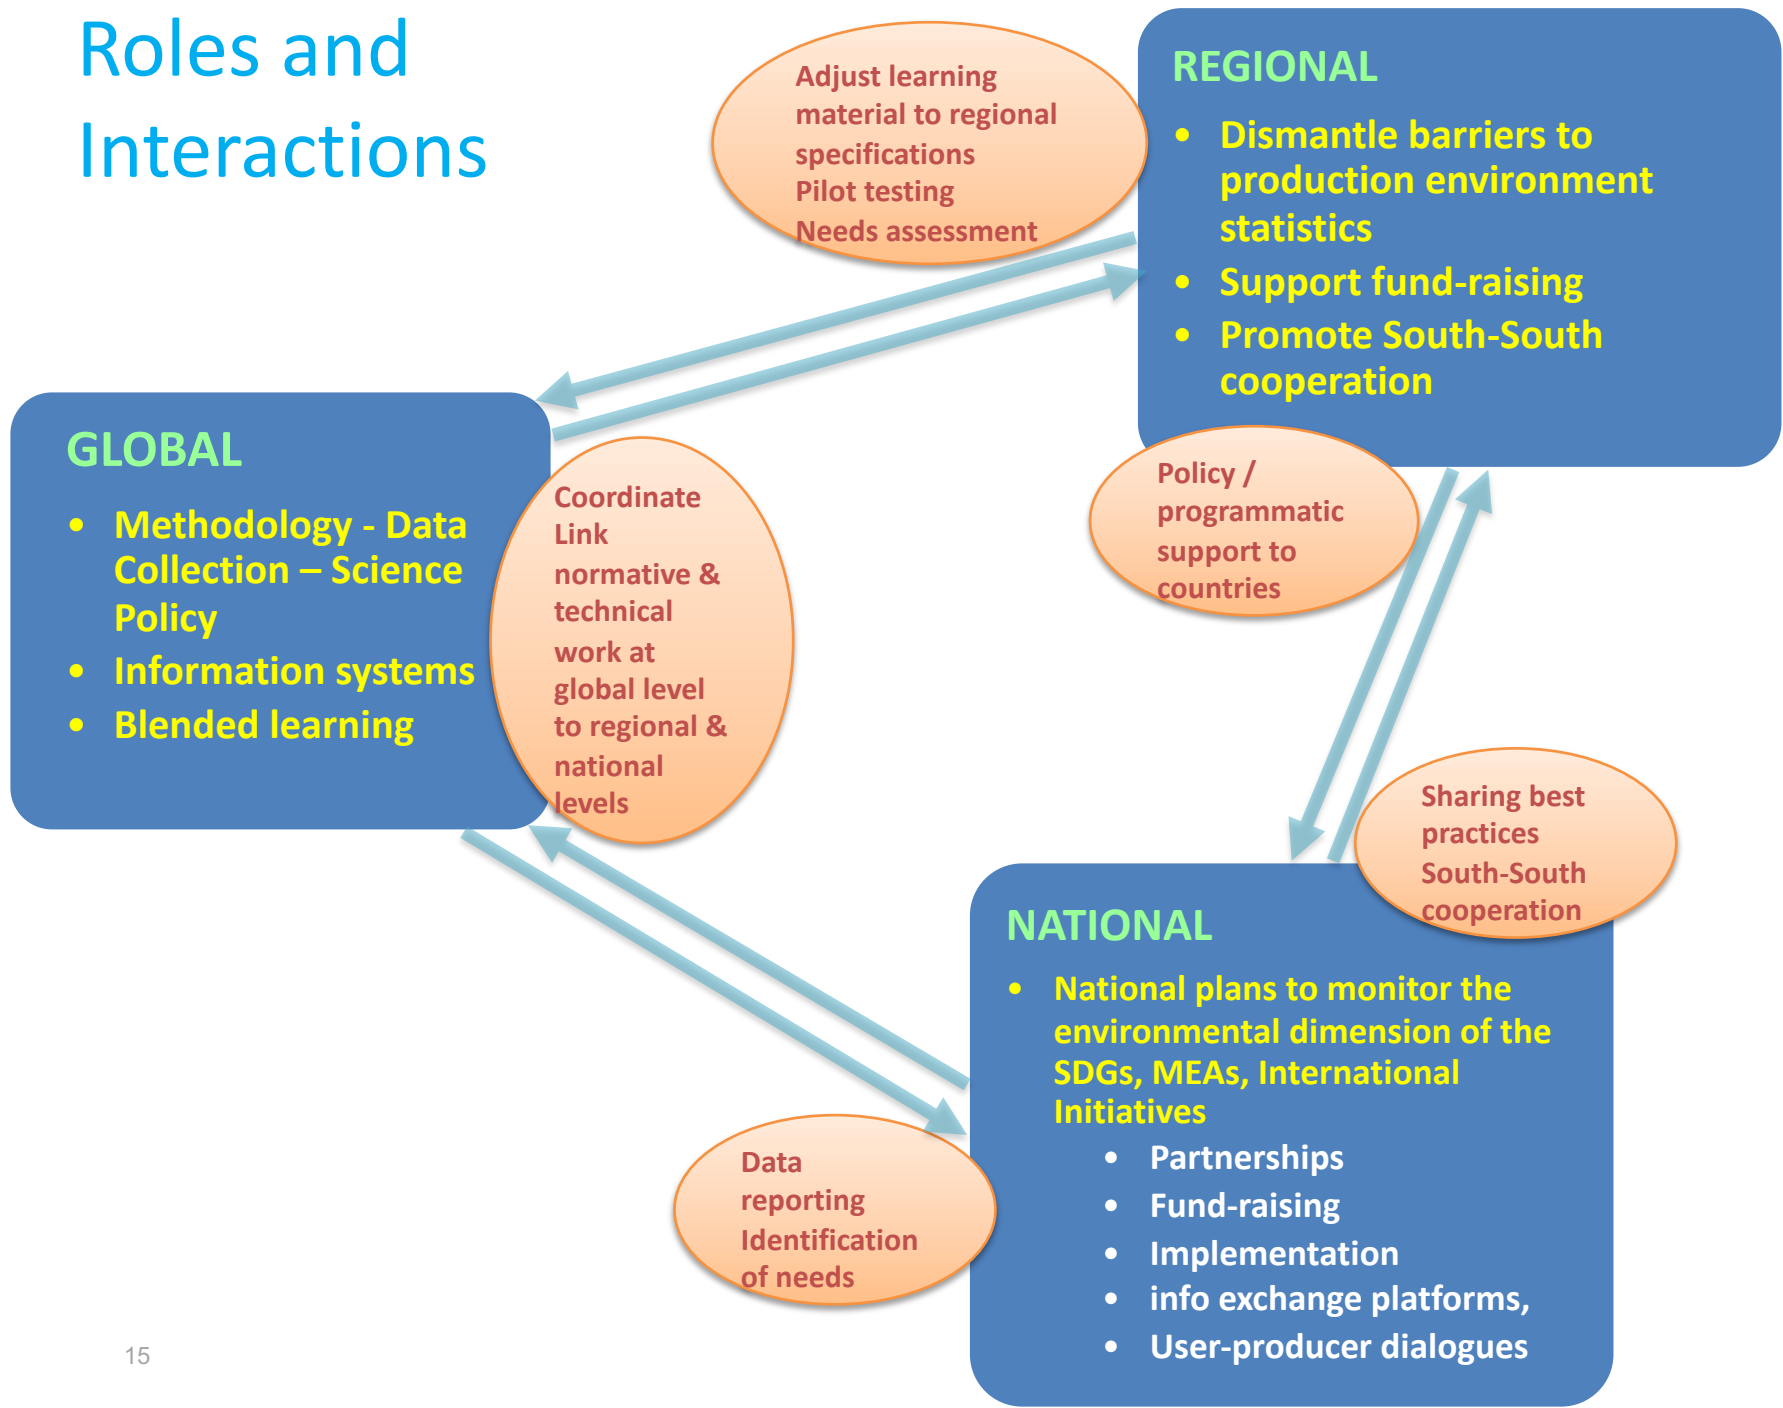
Roles and Interactions

Adjust learning material to regional specifications
Pilot testing
Needs assessment

REGIONAL

- Dismantle barriers to production environment statistics
- Support fund-raising
- Promote South-South cooperation

GLOBAL

- Methodology - Data Collection – Science Policy
- Information systems
- Blended learning

Coordinate
Link normative & technical work at global level to regional & national levels

Policy / programmatic support to countries

Sharing best practices
South-South cooperation

NATIONAL

- National plans to monitor the environmental dimension of the SDGs, MEAs, International Initiatives
  - Partnerships
  - Fund-raising
  - Implementation
  - info exchange platforms,
  - User-producer dialogues

Data reporting
Identification of needs

15